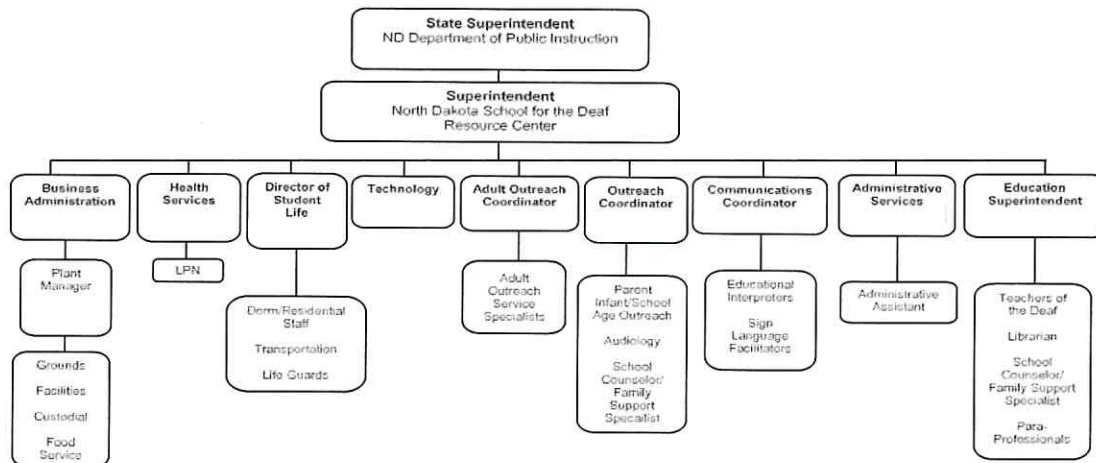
State Superintendent
ND Department of Public Instruction

Superintendent
North Dakota School for the Deaf
Resource Center

Business Administration

Plant Manager

Grounds
Facilities
Custodial
Food Service

Health Services

LPN

Director of Student Life

Dorm/Residential Staff
Transportation
Life Guards

Technology

Adult Outreach Coordinator

Adult Outreach Service Specialists

Outreach Coordinator

Parent Infant/School Age Outreach
Audiology
School Counselor/ Family Support Specialist

Communications Coordinator

Educational Interpreters
Sign Language Facilitators

Administrative Services

Administrative Assistant

Education Superintendent

Teachers of the Deaf
Librarian
School Counselor/ Family Support Specialist
Para-Professionals